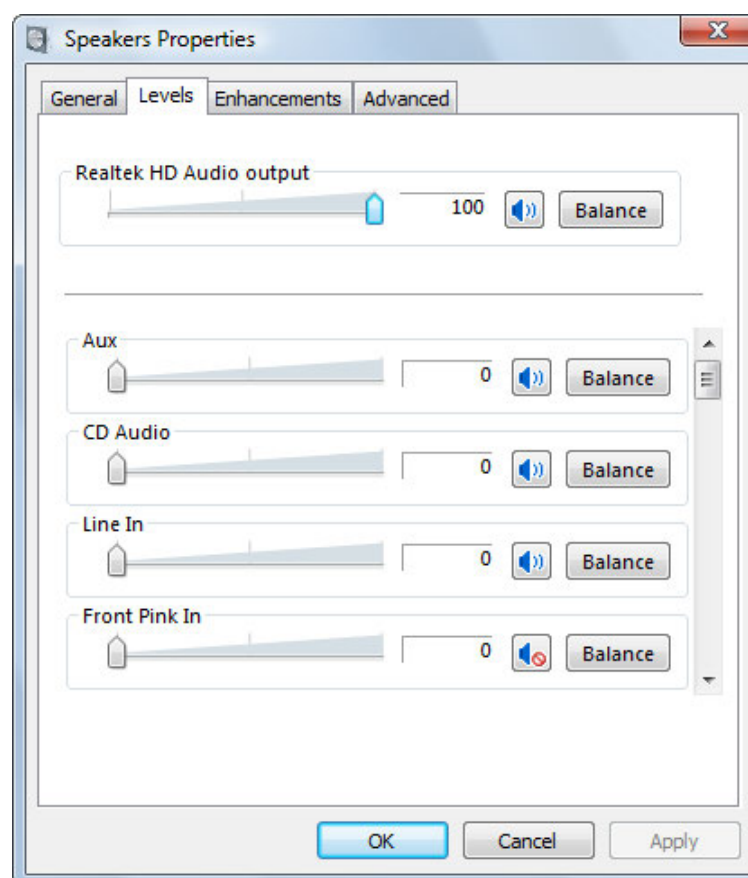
Speakers Properties

General | Levels | Enhancements | Advanced

Realtek HD Audio output
100 Balance

Aux
0 Balance

CD Audio
0 Balance

Line In
0 Balance

Front Pink In
0 Balance

OK | Cancel | Apply